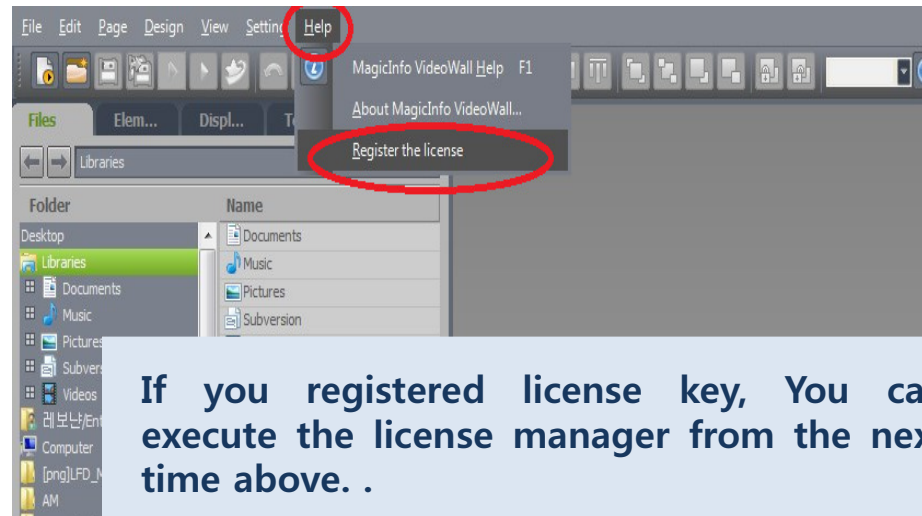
File Edit Page Design View Setting Help

MagicInfo VideoWall Help F1
About MagicInfo VideoWall...
Register the license

Files Elem... Displ... T

Libraries

Folder
Desktop
Libraries
Documents
Music
Pictures
Subvers
Videos
레보난/Ent
Computer
[png]LFD_M
AM

Name
Documents
Music
Pictures
Subversion

If you registered license key, You ca execute the license manager from the nex time above. .